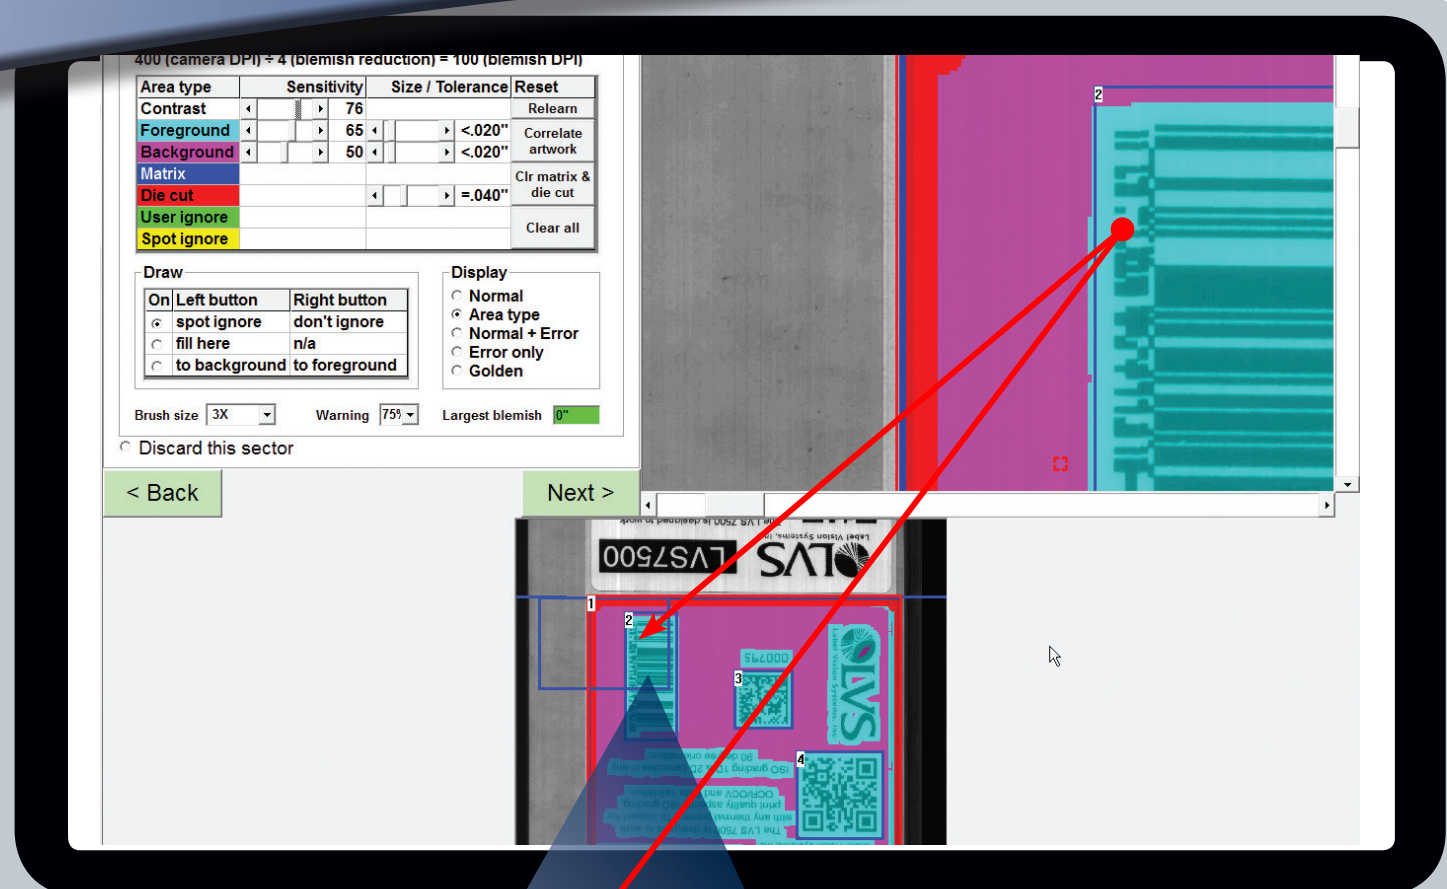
400 (camera DPI) ÷ 4 (blemish reduction) = 100 (blemish DPI)

| Area type | Sensitivity | Size / Tolerance | Reset |
|---|---|---|---|
| Contrast | 76 | | Relearn |
| Foreground | 65 | <.020" | Correlate artwork |
| Background | 50 | <.020" | |
| Matrix | | | Clr matrix & die cut |
| Die cut | | =.040" | |
| User ignore | | | Clear all |
| Spot ignore | | | |

Draw

| On | Left button | Right button |
|---|---|---|
| ⊙ | spot ignore | don't ignore |
| ○ | fill here | n/a |
| ○ | to background | to foreground |

Display
Normal
Area type
Normal + Error
Error only
Golden

Brush size 3X
Warning 75%
Largest blemish 0"

Discard this sector

< Back
Next >

2

LVS7500
LVS
Label Vision Systems, Inc.
1
2
3
4
000795
The LVS 7500 is designed to work